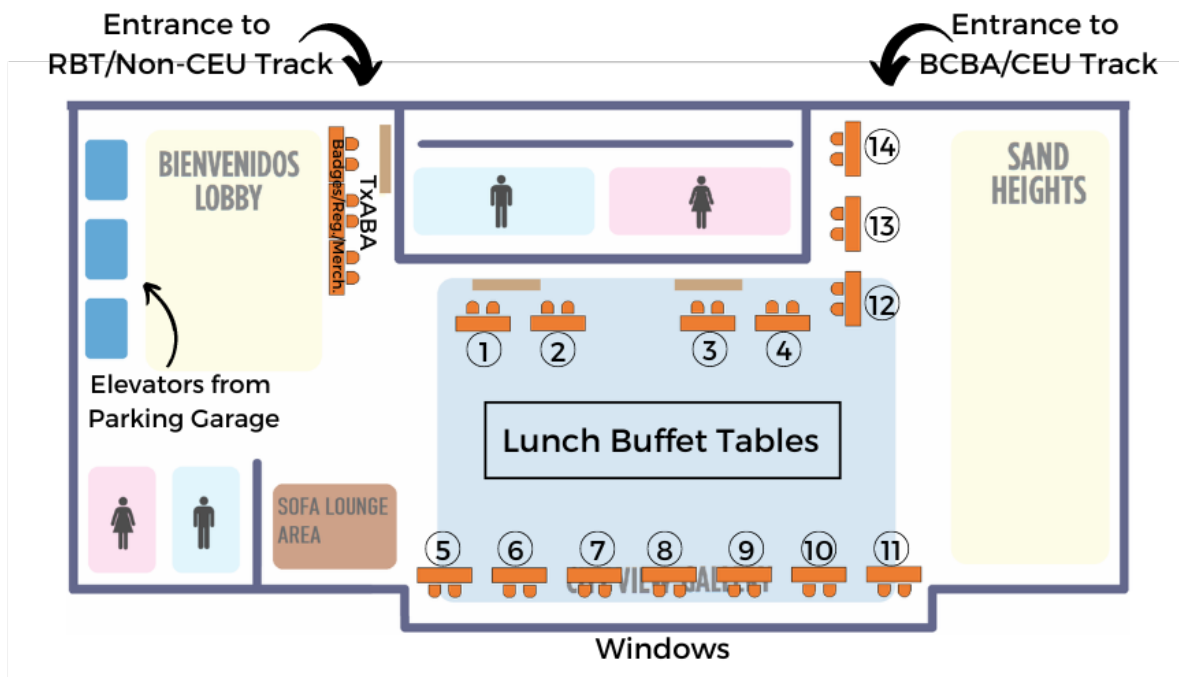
Entrance to RBT/Non-CEU Track

Entrance to BCBA/CEU Track

BIENVENIDOS LOBBY

TxABA Badges/Reg/Merch.

SAND HEIGHTS

14

13

12

1 2 3 4

Elevators from Parking Garage

Lunch Buffet Tables

SOFA LOUNGE AREA

5 6 7 8 9 10 11

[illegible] VIEW GALLERY

Windows